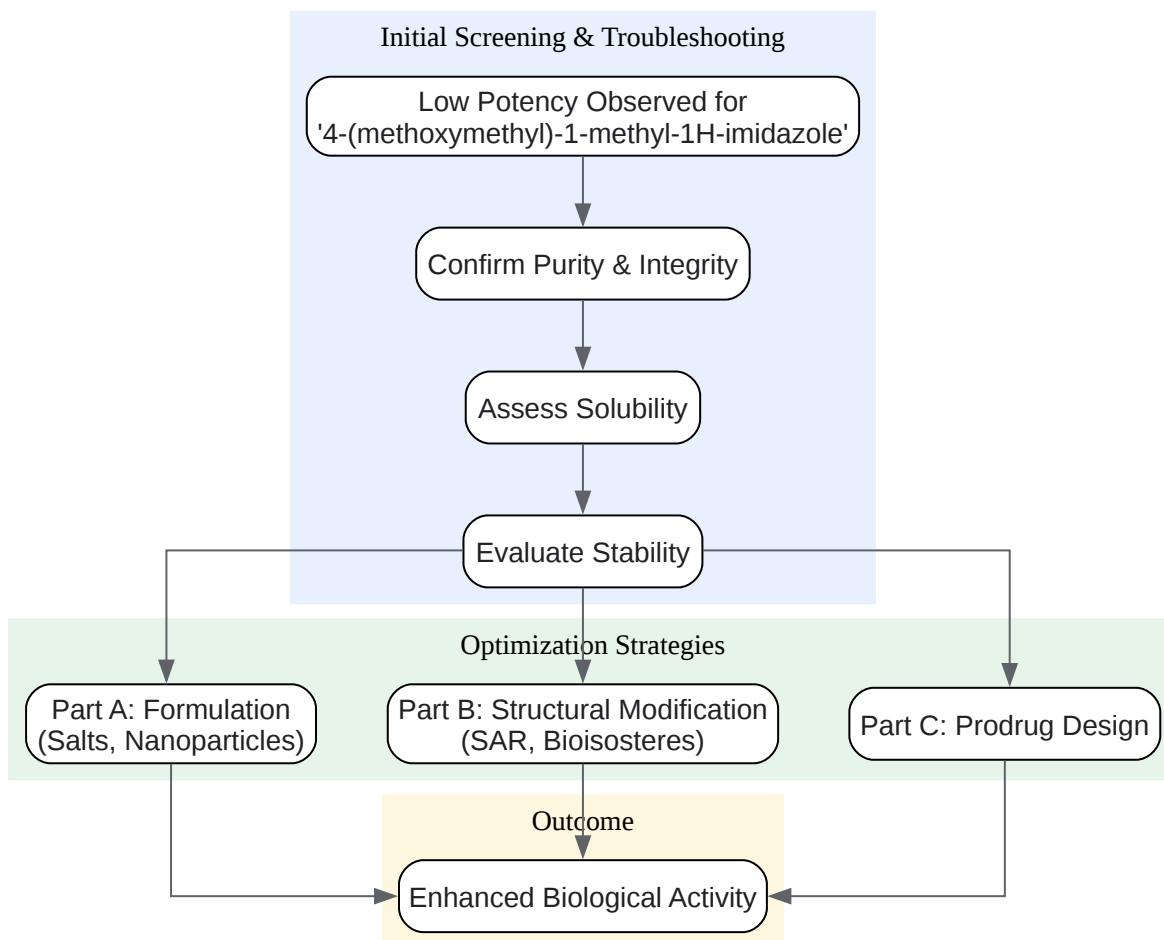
Initial Screening & Troubleshooting

Low Potency Observed for '4-(methoxymethyl)-1-methyl-1H-imidazole'

Confirm Purity & Integrity

Assess Solubility

Evaluate Stability

Optimization Strategies

Part A: Formulation (Salts, Nanoparticles)

Part B: Structural Modification (SAR, Bioisosteres)

Part C: Prodrug Design

Outcome

Enhanced Biological Activity